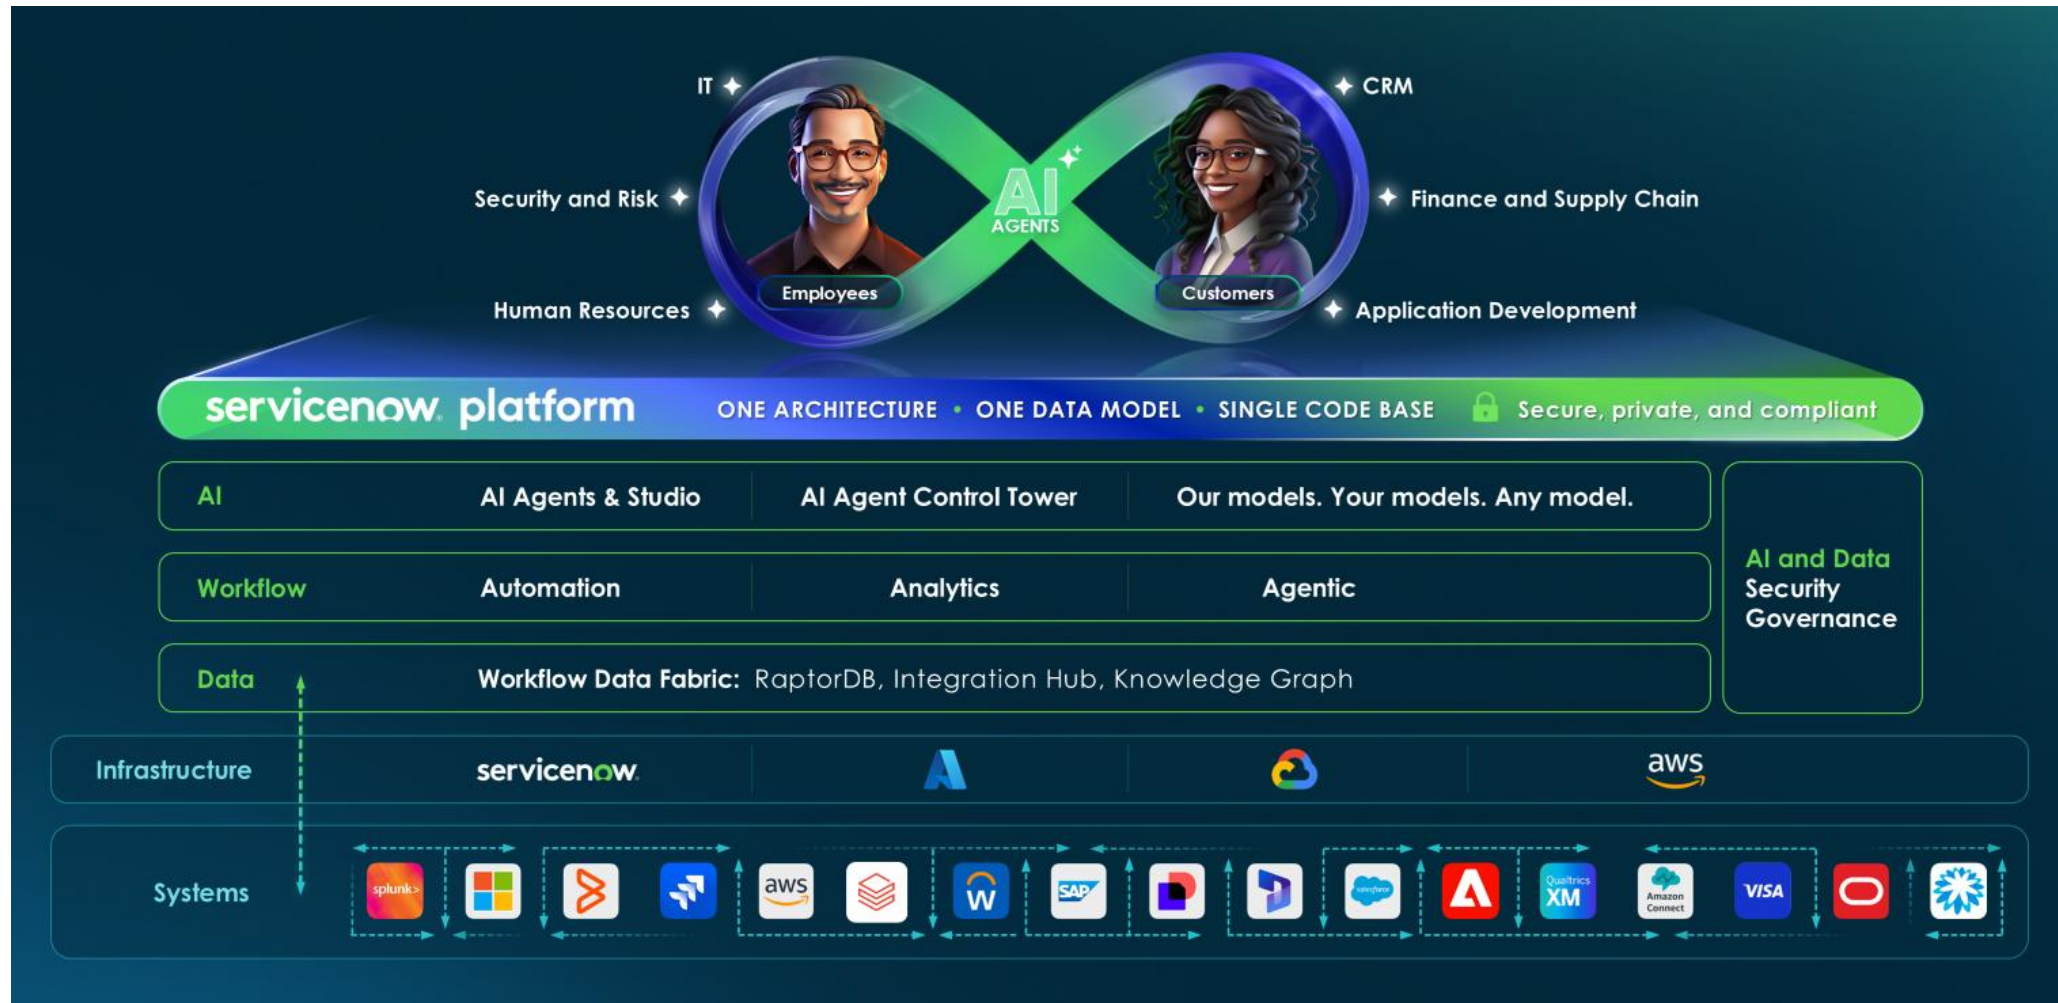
IT
Security and Risk
Human Resources
Employees
AI
AGENTS
Customers
CRM
Finance and Supply Chain
Application Development

servicenow platform ONE ARCHITECTURE • ONE DATA MODEL • SINGLE CODE BASE Secure, private, and compliant

| AI | AI Agents & Studio | AI Agent Control Tower | Our models. Your models. Any model. |
|---|---|---|---|
| Workflow | Automation | Analytics | Agentic |
| Data | Workflow Data Fabric: RaptorDB, Integration Hub, Knowledge Graph | | |

AI and Data
Security
Governance

Infrastructure servicenow aws

Systems splunk> aws W SAP salesforce Qualtrics XM Amazon Connect VISA